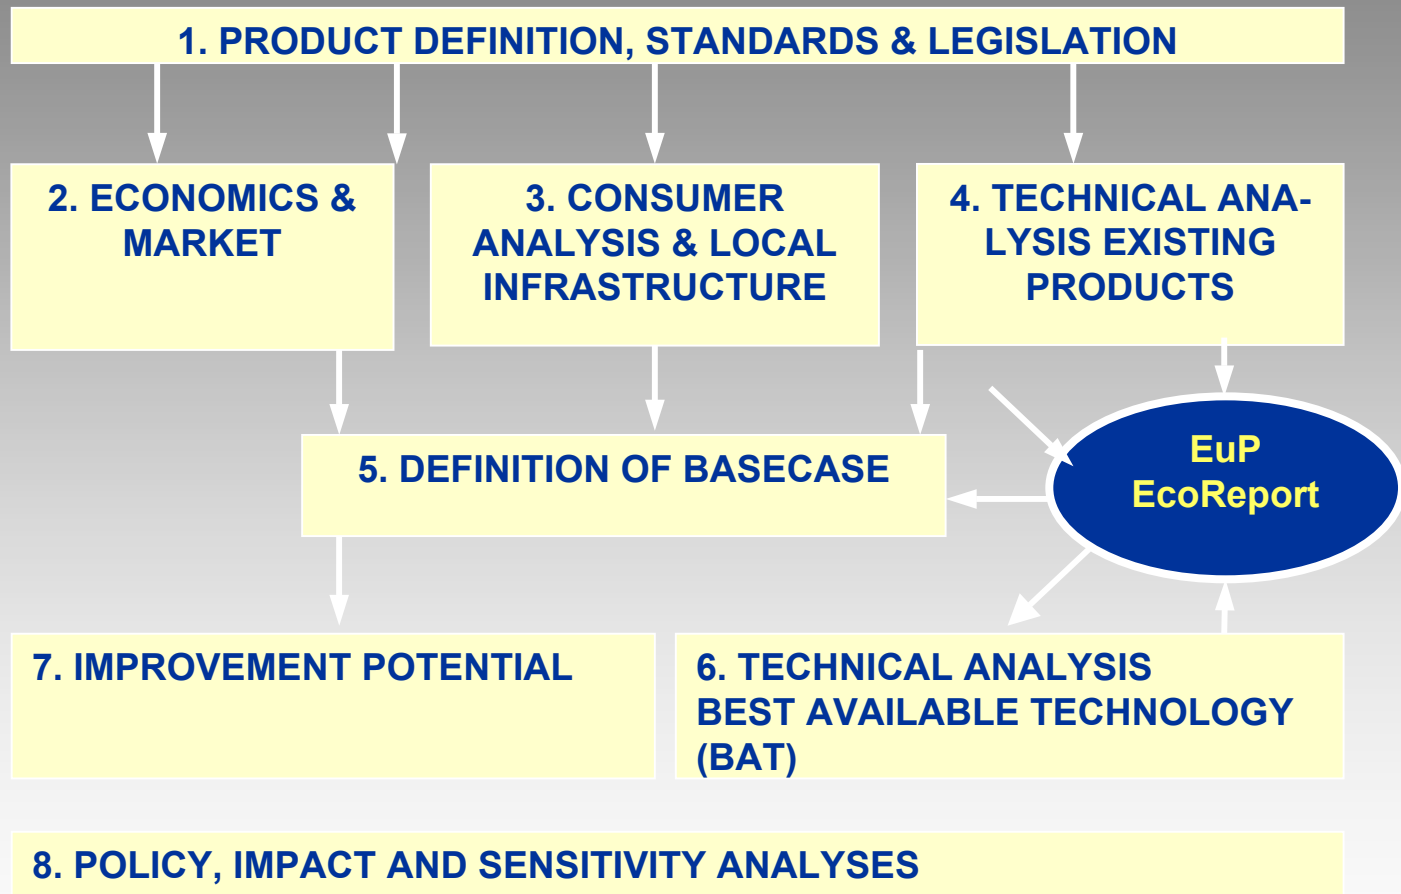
1. PRODUCT DEFINITION, STANDARDS & LEGISLATION

2. ECONOMICS & MARKET

3. CONSUMER ANALYSIS & LOCAL INFRASTRUCTURE

4. TECHNICAL ANALYSIS EXISTING PRODUCTS

5. DEFINITION OF BASECASE

EuP EcoReport

7. IMPROVEMENT POTENTIAL

6. TECHNICAL ANALYSIS BEST AVAILABLE TECHNOLOGY (BAT)

8. POLICY, IMPACT AND SENSITIVITY ANALYSES